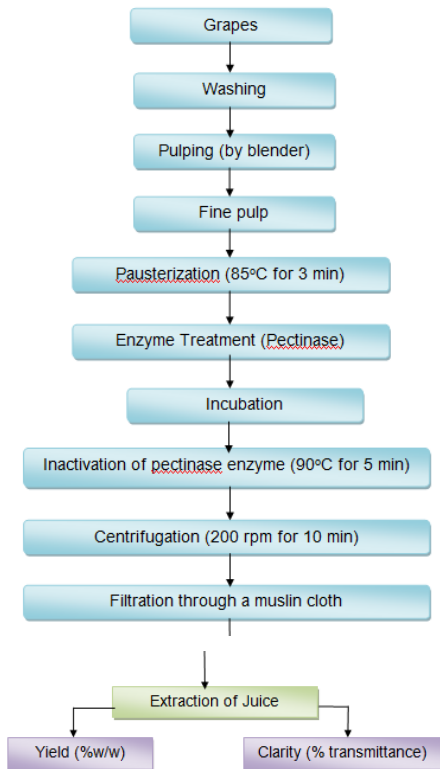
Grapes

Washing

Pulping (by blender)

Fine pulp

Pausterization (85°C for 3 min)

Enzyme Treatment (Pectinase)

Incubation

Inactivation of pectinase enzyme (90°C for 5 min)

Centrifugation (200 rpm for 10 min)

Filtration through a muslin cloth

Extraction of Juice

Yield (%w/w)

Clarity (% transmittance)